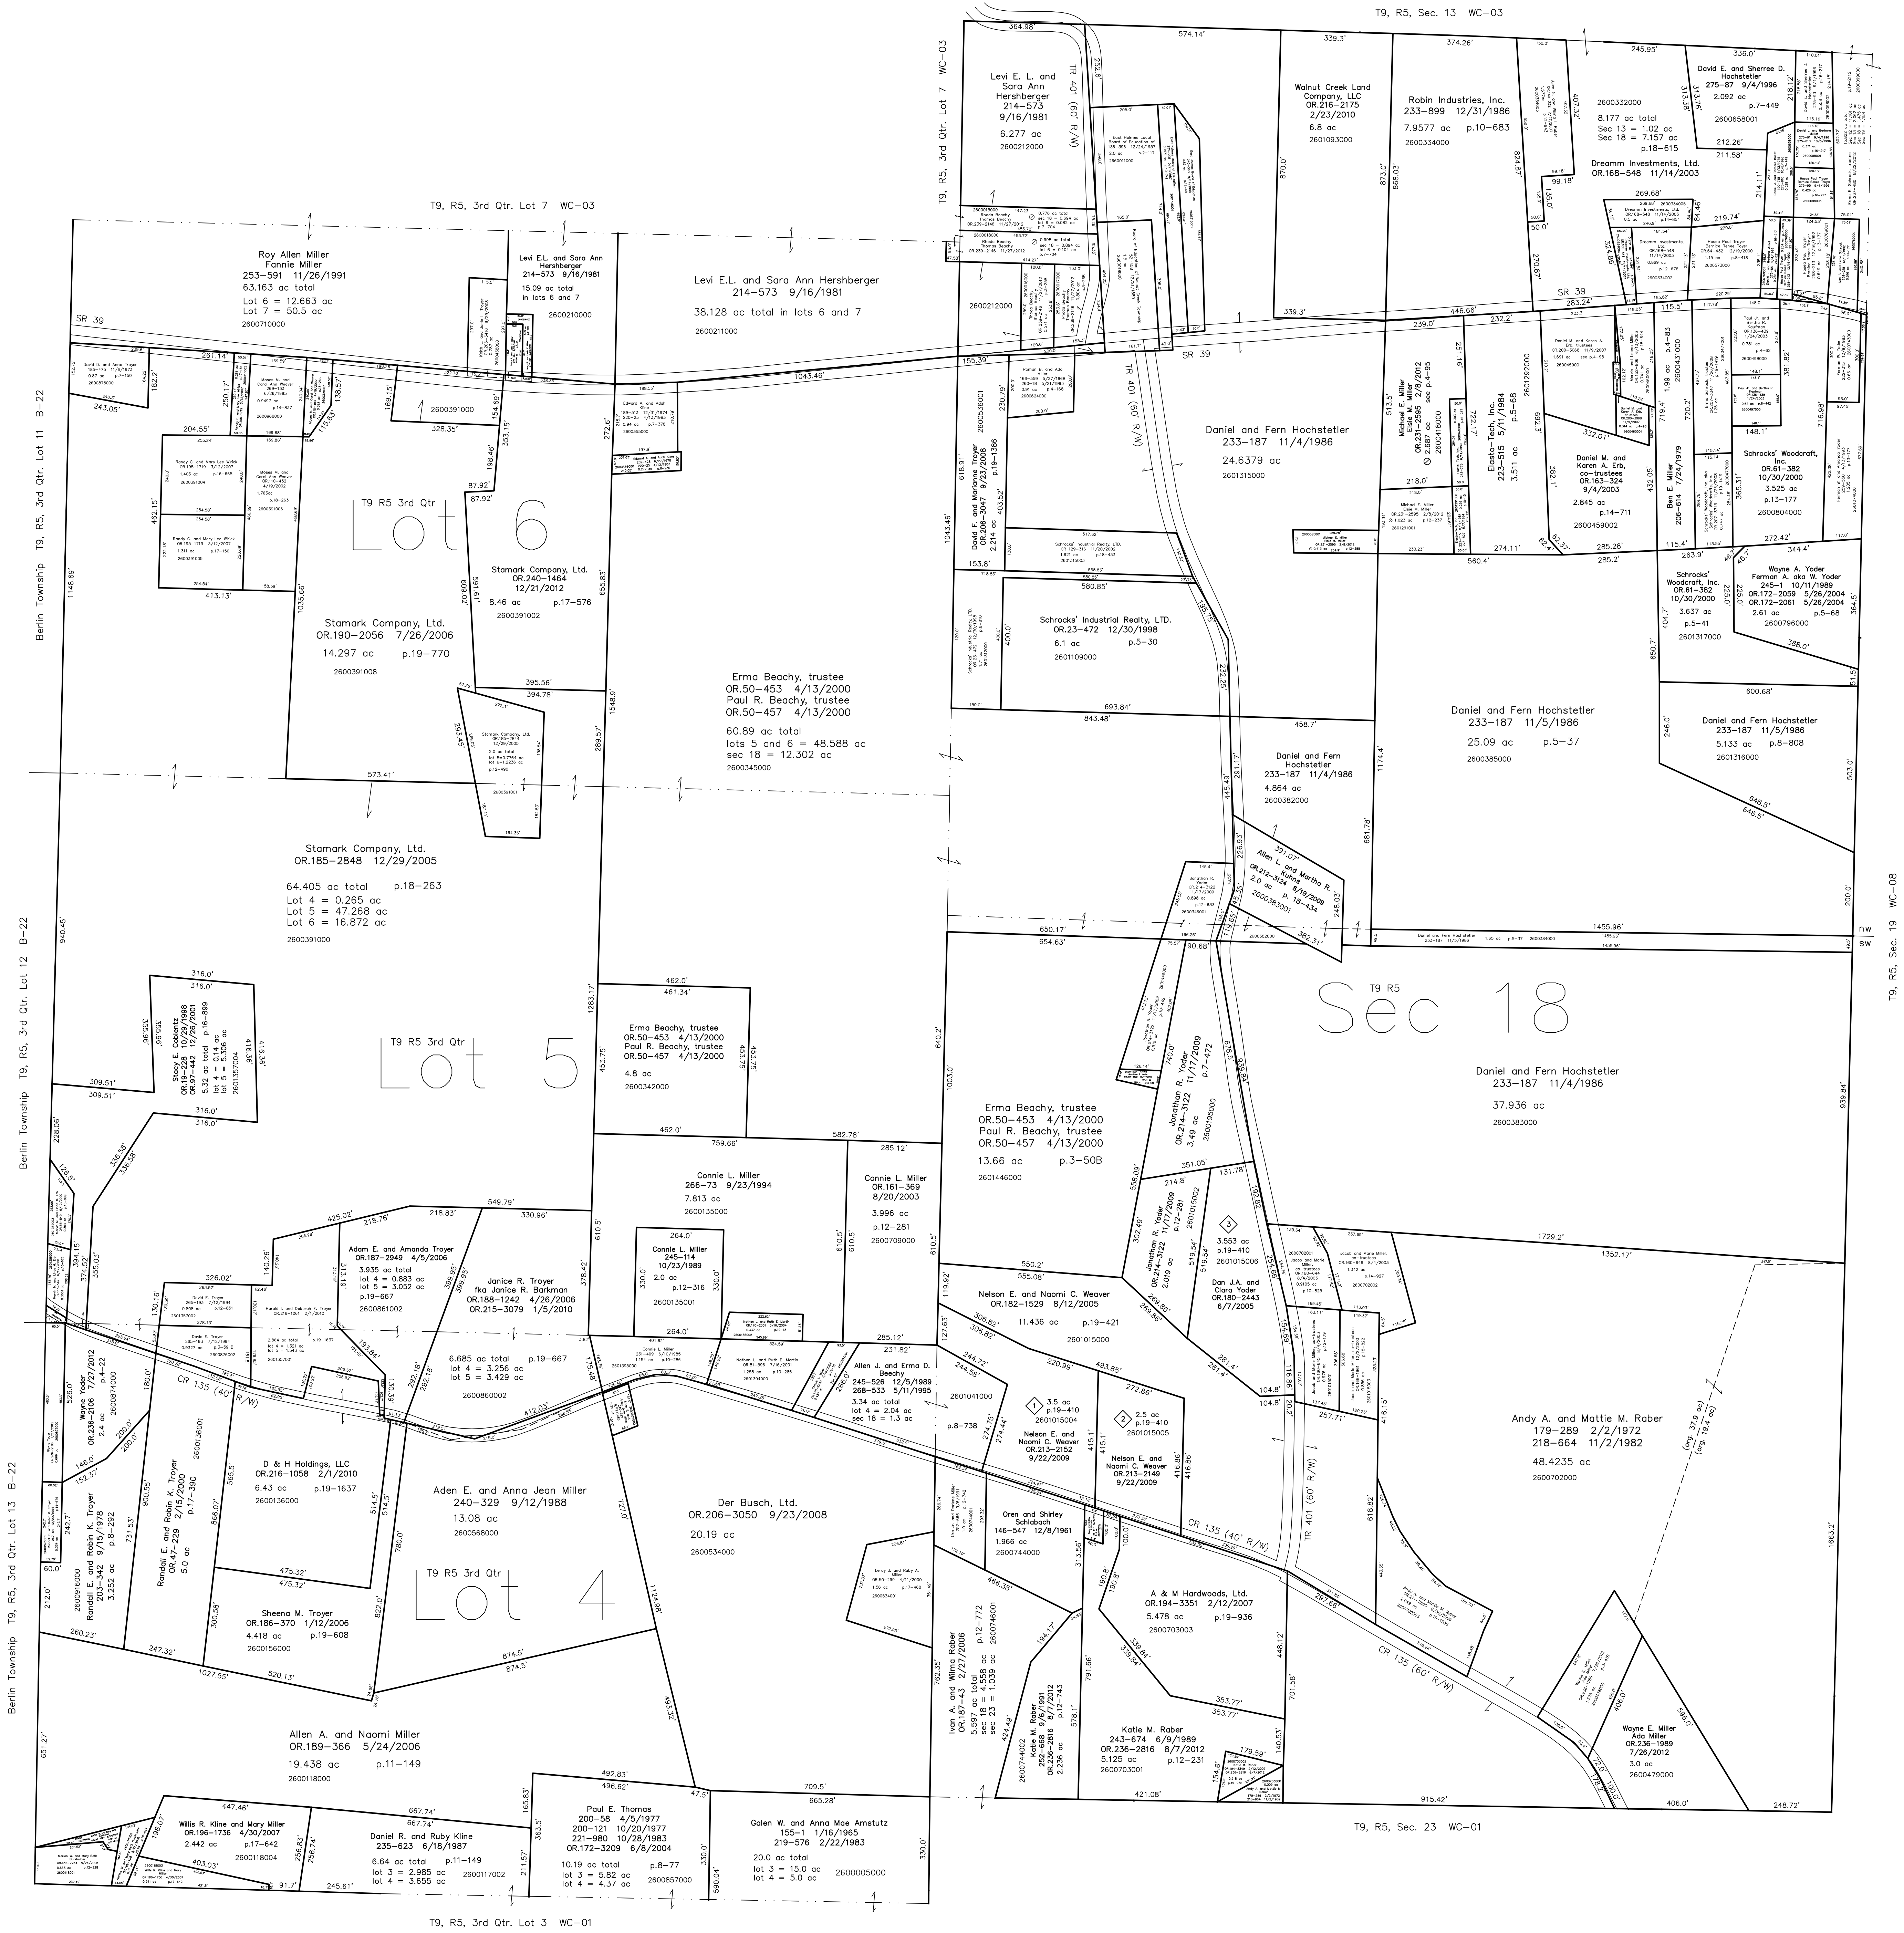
T9, R5, Sec. 13 WC-03

T9, R5, 3rd Qtr. Lot 7 WC-03

T9, R5, 3rd Qtr. Lot 7 WC-03

Levi E. L. and Sara Ann Hershberger 214-573 9/16/1981 6.277 ac 2600212000

TR 401 (60' R/W)

Walnut Creek Land Company, LLC OR.216-2175 2/23/2010 6.8 ac 2601093000

Robin Industries, Inc. 233-899 12/31/1986 7.9577 ac p.10-683 2600334000

David E. and Sherree D. Hochstetler 275-87 9/4/1996 2.092 ac p.7-449 2600658001

2600332000 8.177 ac total Sec 13 = 1.02 ac Sec 18 = 7.157 ac p.18-615

Dreamm Investments, Ltd. OR.168-548 11/14/2003

Roy Allen Miller Fannie Miller 253-591 11/26/1991 63.163 ac total Lot 6 = 12.663 ac Lot 7 = 50.5 ac 2600710000

Levi E.L. and Sara Ann Hershberger 214-573 9/16/1981 15.09 ac total in lots 6 and 7 2600210000

Levi E.L. and Sara Ann Hershberger 214-573 9/16/1981 38.128 ac total in lots 6 and 7 2600211000

SR 39

SR 39

SR 39

2600212000

Daniel and Fern Hochstetler 233-187 11/4/1986 24.6379 ac 2601315000

Michael E. Miller Elsie M. Miller OR.231-2595 2/8/2012

Elasto-Tech, Inc. 223-515 5/11/1984 3.511 ac

Daniel M. and Karen A. Erb, co-trustees OR.163-324 9/4/2003 2.845 ac p.14-711 2600459002

Ben E. Miller 206-614 7/24/1979

Schrocks' Woodcraft, Inc. OR.61-382 10/30/2000 3.525 ac p.13-177 2600804000

T9 R5 3rd Qtr Lot 6

Stamark Company, Ltd. OR.240-1464 12/21/2012 8.46 ac p.17-576 2600391002

Stamark Company, Ltd. OR.190-2056 7/26/2006 14.297 ac p.19-770 2600391008

2600391000

David F. and Marianne Troyer OR.206-3047 9/23/2008 p.19-1386 2.214 ac

Schrocks' Industrial Realty, LTD. OR.23-472 12/30/1998 6.1 ac p.5-30 2601109000

Schrocks' Woodcraft, Inc. OR.61-382 10/30/2000 3.637 ac p.5-41 2601317000

Wayne A. Yoder Ferman A. aka W. Yoder 245-1 10/11/1989 OR.172-2059 5/26/2004 OR.172-2061 5/26/2004 2.61 ac p.5-68 2600796000

Erma Beachy, trustee OR.50-453 4/13/2000 Paul R. Beachy, trustee OR.50-457 4/13/2000 60.89 ac total lots 5 and 6 = 48.588 ac sec 18 = 12.302 ac 2600345000

Daniel and Fern Hochstetler 233-187 11/5/1986 25.09 ac p.5-37 2600385000

Daniel and Fern Hochstetler 233-187 11/5/1986 5.133 ac p.8-808 2601316000

Daniel and Fern Hochstetler 233-187 11/4/1986 4.864 ac 2600382000

Allen L. and Martha R. Kuhns OR.212-3124 8/19/2009 2.0 ac p. 18-434 2600383001

Stamark Company, Ltd. OR.185-2848 12/29/2005 64.405 ac total p.18-263 Lot 4 = 0.265 ac Lot 5 = 47.268 ac Lot 6 = 16.872 ac 2600391000

Berlin Township T9, R5, 3rd Qtr. Lot 11 B-22

Berlin Township T9, R5, 3rd Qtr. Lot 12 B-22

T9, R5, Sec. 19 WC-08

nw
sw

Stacy E. Coblentz OR.19-228 10/29/1998 OR.97-442 12/26/2001 5.32 ac total lot 4 = 0.14 ac lot 5 = 5.18 ac p.16-899 2601357004

T9 R5 3rd Qtr Lot 5

Erma Beachy, trustee OR.50-453 4/13/2000 Paul R. Beachy, trustee OR.50-457 4/13/2000 4.8 ac 2600342000

T9 R5 Sec 18

Daniel and Fern Hochstetler 233-187 11/4/1986 37.936 ac 2600383000

Erma Beachy, trustee OR.50-453 4/13/2000 Paul R. Beachy, trustee OR.50-457 4/13/2000 13.66 ac p.3-50B 2601446000

Jonathan R. Yoder OR.214-3122 11/17/2009 3.49 ac p.7-472 2600195000

Connie L. Miller 266-73 9/23/1994 7.813 ac 2600135000

Connie L. Miller OR.161-369 8/20/2003 3.996 ac p.12-281 2600709000

Connie L. Miller 245-114 10/23/1989 2.0 ac p.12-316 2600135001

Adam E. and Amanda Troyer OR.187-2949 4/5/2006 3.935 ac total lot 4 = 0.883 ac lot 5 = 3.052 ac p.19-667 2600861002

Janice R. Troyer fka Janice R. Barkman OR.188-1242 4/26/2006 OR.215-3079 1/5/2010

6.685 ac total p.19-667 lot 4 = 3.256 ac lot 5 = 3.429 ac 2600860002

Jonathan R. Yoder OR.214-3122 11/17/2009 2.019 ac p.12-281 2601015002

3.553 ac p.19-410 2601015006

Dan J.A. and Clara Yoder OR.180-2443 6/7/2005

Nelson E. and Naomi C. Weaver OR.182-1529 8/12/2005 11.436 ac p.19-421 2601015000

Allen J. and Erma D. Beechy 245-526 12/5/1989 268-533 5/11/1995 3.34 ac total lot 4 = 2.04 ac sec 18 = 1.3 ac

3.5 ac p.19-410 2601015004

2.5 ac p.19-410 2601015005

Nelson E. and Naomi C. Weaver OR.213-2152 9/22/2009

Nelson E. and Naomi C. Weaver OR.213-2149 9/22/2009

2601041000 p.8-738

Andy A. and Mattie M. Raber 179-289 2/2/1972 218-664 11/2/1982 48.4235 ac 2600702000

(org. 37.9 ac) (org. 19.4 ac)

CR 135 (40' R/W)

CR 135 (40' R/W)

TR 401 (60' R/W)

CR 135 (60' R/W)

Wayne Yoder OR.236-2106 7/27/2012 2.4 ac p.4-22 2600874000

Randall E. and Robin K. Troyer 203-342 9/15/1978 3.252 ac p.8-292 2600916000

Randall E. and Robin K. Troyer OR.47-229 2/15/2000 5.0 ac p.17-390 2600136001

D & H Holdings, LLC OR.216-1058 2/1/2010 6.43 ac p.19-1637 2600136000

Aden E. and Anna Jean Miller 240-329 9/12/1988 13.08 ac 2600568000

Der Busch, Ltd. OR.206-3050 9/23/2008 20.19 ac 2600534000

Oren and Shirley Schlabach 146-547 12/8/1961 1.966 ac 2600744000

A & M Hardwoods, Ltd. OR.194-3351 2/12/2007 5.478 ac p.19-936 2600703003

Sheena M. Troyer OR.186-370 1/12/2006 4.418 ac p.19-608 2600156000

T9 R5 3rd Qtr Lot 4

Berlin Township T9, R5, 3rd Qtr. Lot 13 B-22

Ivan A. and Wilma Raber OR.187-43 2/27/2006 5.597 ac total sec 18 = 4.558 ac sec 23 = 1.039 ac p.12-772 2600746001

Katie M. Raber 252-668 9/6/1991 OR.236-2816 8/7/2012 2.236 ac p.12-743 2600744002

Katie M. Raber 243-674 6/9/1989 OR.236-2816 8/7/2012 5.125 ac p.12-231 2600703001

Wayne E. Miller Ada Miller OR.236-1989 7/26/2012 3.0 ac 2600479000

Allen A. and Naomi Miller OR.189-366 5/24/2006 19.438 ac p.11-149 2600118000

Willis R. Kline and Mary Miller OR.196-1736 4/30/2007 2.442 ac p.17-642 2600118004

Daniel R. and Ruby Kline 6.64 ac total p.11-149 lot 3 = 2.985 ac lot 4 = 3.655 ac 2600117002

Paul E. Thomas 200-58 4/5/1977 200-121 10/20/1977 221-980 10/28/1983 OR.172-3209 6/8/2004 10.19 ac total p.8-77 lot 3 = 5.82 ac lot 4 = 4.37 ac 2600857000

Galen W. and Anna Mae Amstutz 155-1 1/16/1965 219-576 2/22/1983 20.0 ac total lot 3 = 15.0 ac lot 4 = 5.0 ac 2600005000

T9, R5, Sec. 23 WC-01

T9, R5, 3rd Qtr. Lot 3 WC-01